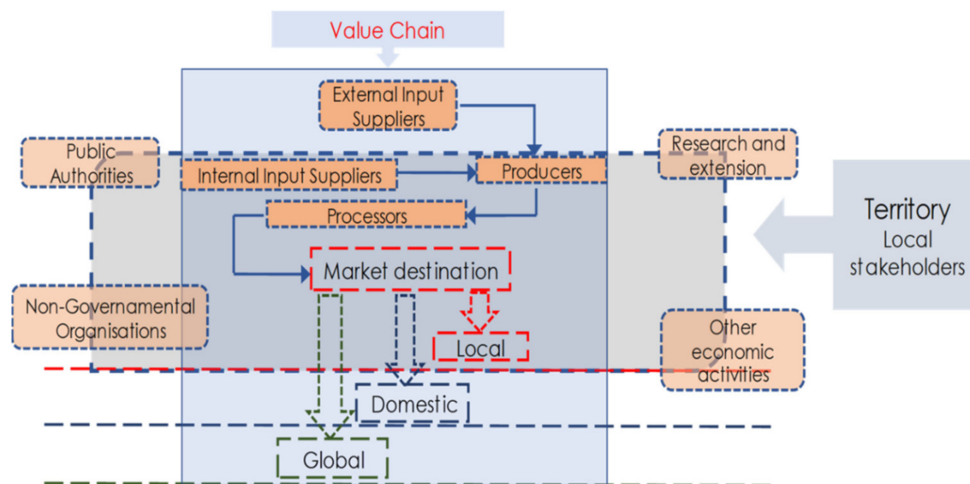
Value Chain

External Input Suppliers

Public Authorities

Internal Input Suppliers

Producers

Research and extension

Territory
Local stakeholders

Processors

Market destination

Non-Governmental Organisations

Local

Other economic activities

Domestic

Global